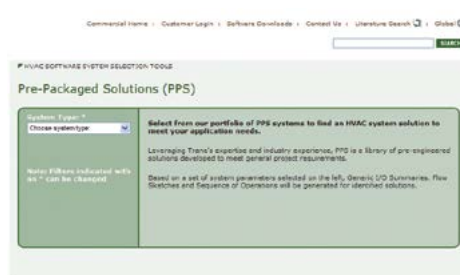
Commercial Home | Customer Login | Software Downloads | Contact Us | Literature Search | Global

SEARCH

HVAC SOFTWARE SYSTEM SELECTION TOOLS

Pre-Packaged Solutions (PPS)

System Type: *
Choose system type

Note: Filters indicated with an * can be changed

Select from our portfolio of PPS systems to find an HVAC system solution to meet your application needs.

Leveraging Trane's expertise and industry experience, PPS is a library of pre-engineered solutions developed to meet general project requirements.

Based on a set of system parameters selected on the left, Generic I/O Summaries, Flow Sketches and Sequence of Operations will be generated for identified solutions.